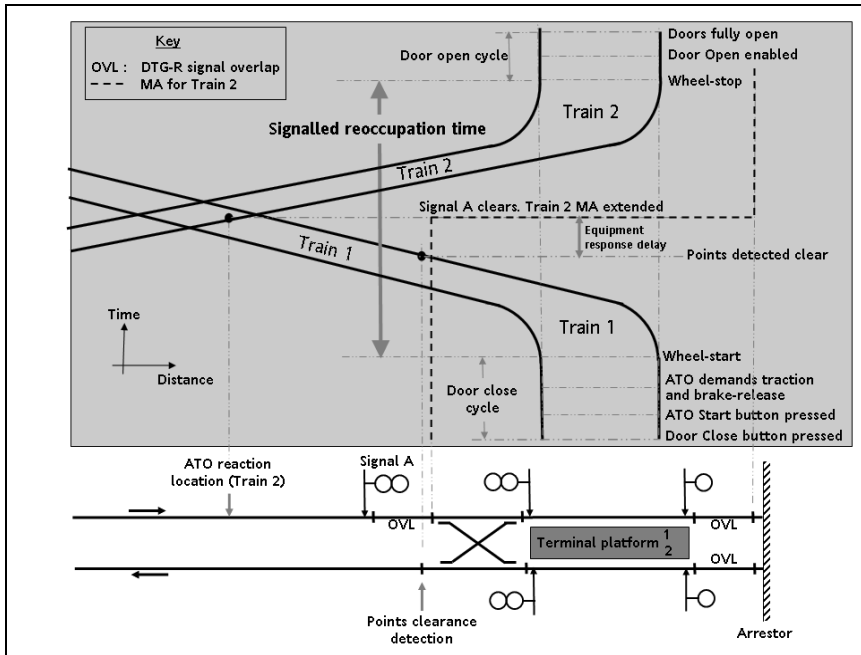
Key
OVL : DTG-R signal overlap
- - - MA for Train 2

Door open cycle

Doors fully open
Door Open enabled
Wheel-stop

Signalled reoccupation time

Train 2

Train 2

Signal A clears. Train 2 MA extended

Equipment response delay

Points detected clear

Train 1

Time

Distance

Train 1

Wheel-start

Door close cycle

ATO demands traction and brake-release
ATO Start button pressed
Door Close button pressed

ATO reaction location (Train 2)

Signal A

OVL

Terminal platform $\frac{1}{2}$

OVL

OVL

Points clearance detection

Arrestor